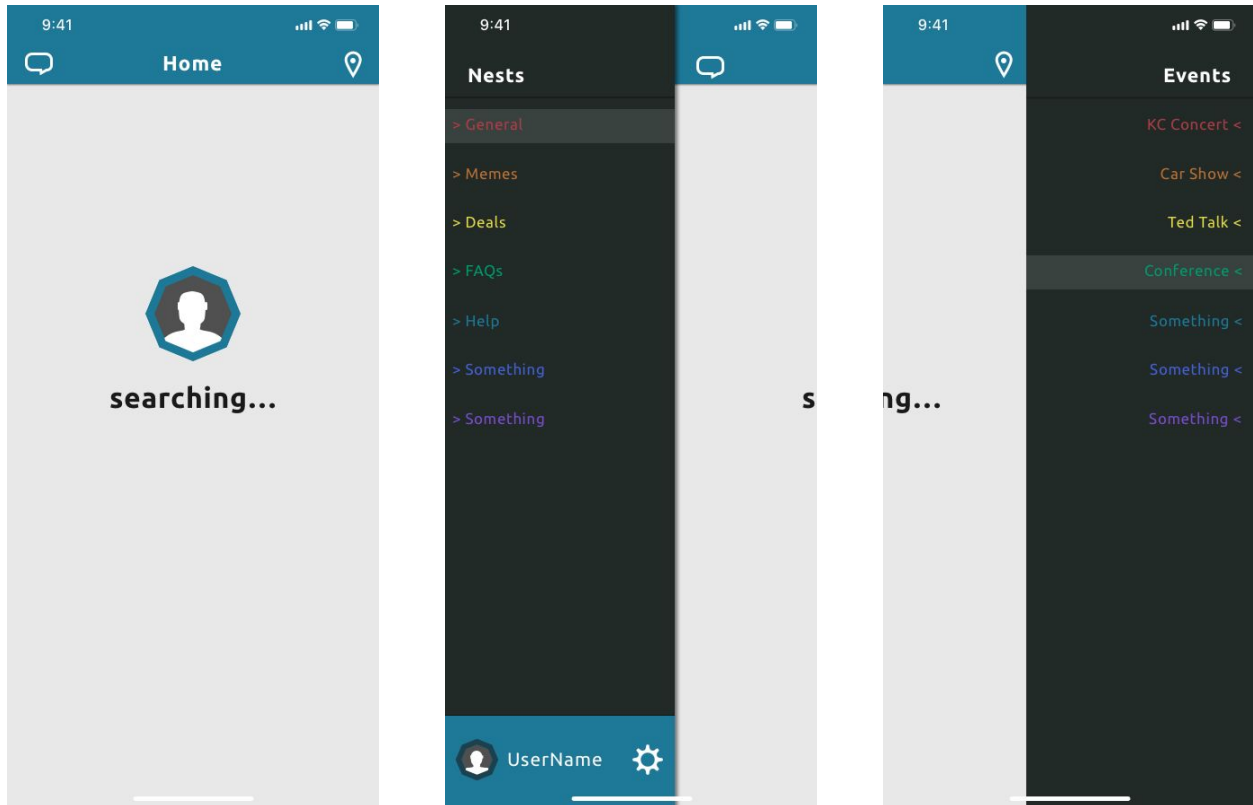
9:41

Home

searching...

9:41

Nests

> General

> Memes

> Deals

> FAQs

> Help

> Something

> Something

UserName

s

9:41

ng...

Events

KC Concert <

Car Show <

Ted Talk <

Conference <

Something <

Something <

Something <